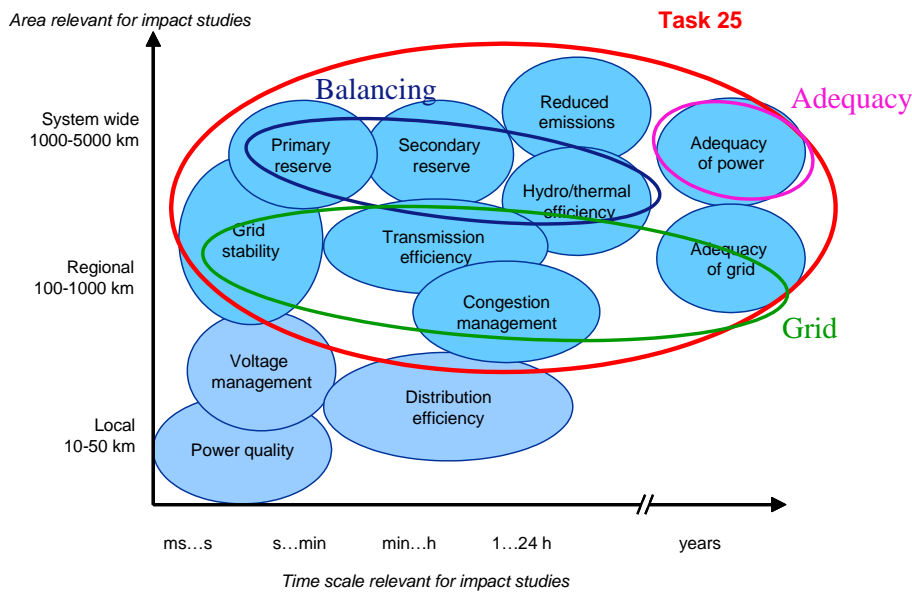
Area relevant for impact studies

Task 25

Balancing

Adequacy

System wide
1000-5000 km

Regional
100-1000 km

Local
10-50 km

Primary reserve

Secondary reserve

Reduced emissions

Adequacy of power

Hydro/thermal efficiency

Grid stability

Transmission efficiency

Adequacy of grid

Congestion management

Grid

Voltage management

Distribution efficiency

Power quality

ms…s

s…min

min…h

1…24 h

years

Time scale relevant for impact studies